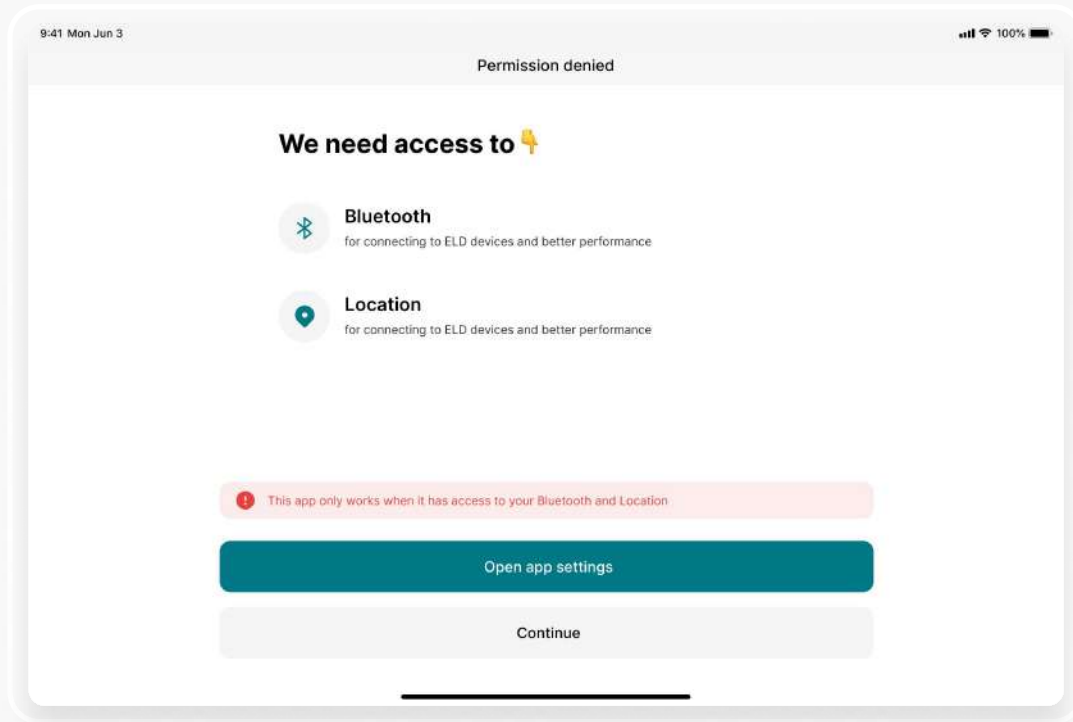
9:41 Mon Jun 3

100%

Permission denied

We need access to 👇

Bluetooth
for connecting to ELD devices and better performance

Location
for connecting to ELD devices and better performance

This app only works when it has access to your Bluetooth and Location

Open app settings

Continue